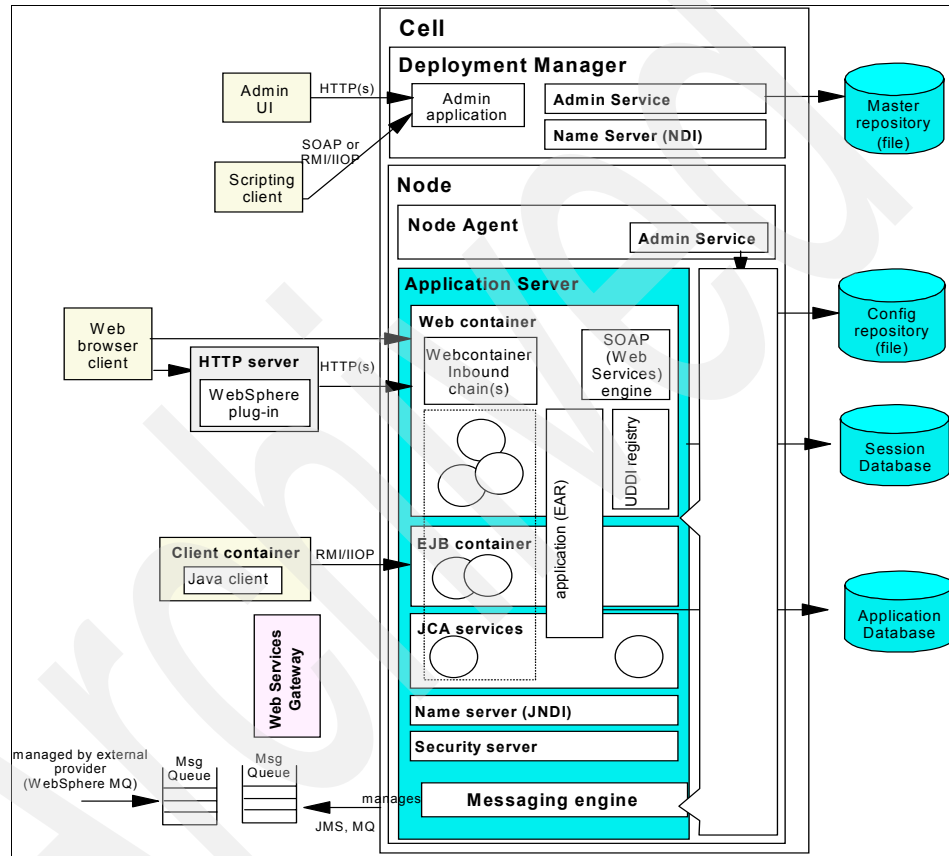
Cell

Deployment Manager

Admin UI

HTTP(s)

Admin application

Admin Service

Name Server (NDI)

Master repository (file)

SOAP or RMI/IIOP

Scripting client

Node

Node Agent

Admin Service

Application Server

Config repository (file)

Web browser client

Web container

HTTP server

Webcontainer Inbound chain(s)

SOAP (Web Services) engine

HTTP(s)

WebSphere plug-in

UDDI registry

application (EAR)

Session Database

Client container

RMI/IIOP

Java client

EJB container

Application Database

JCA services

Web Services Gateway

Name server (JNDI)

Security server

managed by external provider (WebSphere MQ)

Msg Queue

Msg Queue

manages

Messaging engine

JMS, MQ